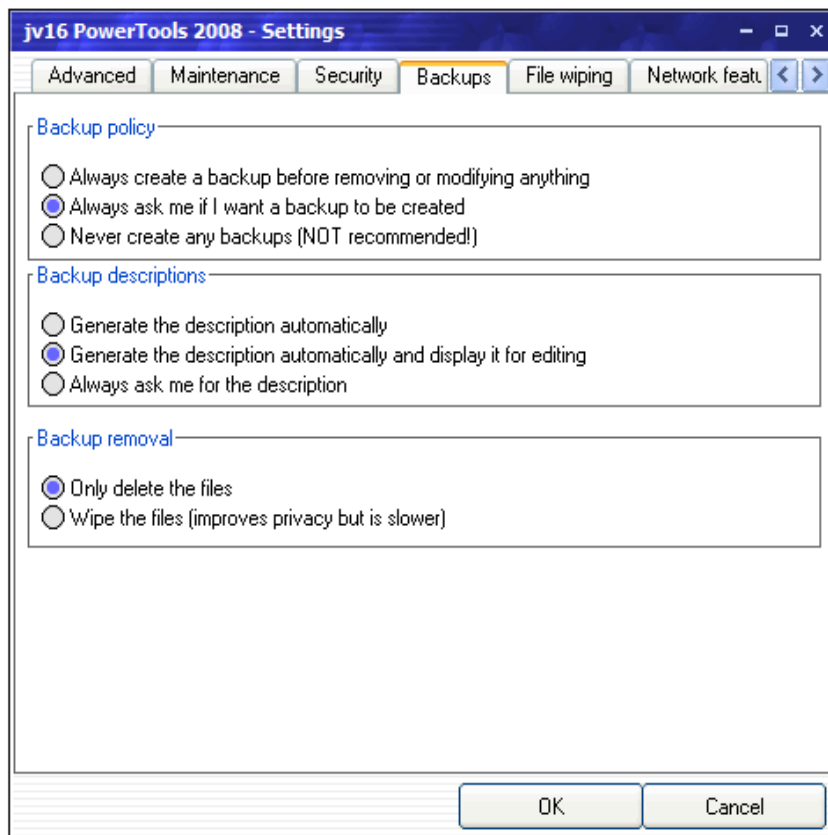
jv16 PowerTools 2008 - Settings

Advanced
Maintenance
Security
Backups
File wiping
Network featu

Backup policy

Always create a backup before removing or modifying anything
Always ask me if I want a backup to be created
Never create any backups (NOT recommended!)

Backup descriptions

Generate the description automatically
Generate the description automatically and display it for editing
Always ask me for the description

Backup removal

Only delete the files
Wipe the files (improves privacy but is slower)

OK
Cancel